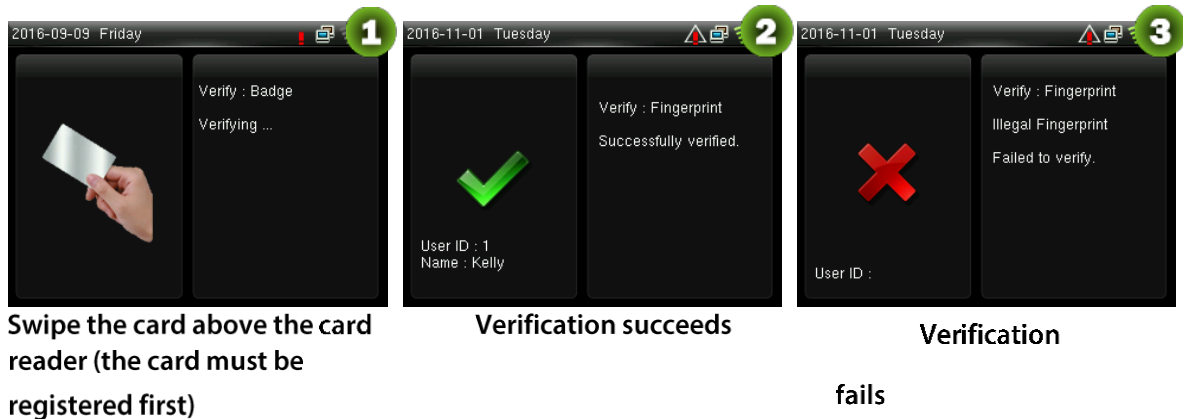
2016-09-09 Friday

1

Verify : Badge

Verifying ...

2016-11-01 Tuesday

2

Verify : Fingerprint

Successfully verified.

User ID : 1
Name : Kelly

2016-11-01 Tuesday

3

Verify : Fingerprint

Illegal Fingerprint

Failed to verify.

User ID :

Swipe the card above the card reader (the card must be registered first)

Verification succeeds

Verification

fails